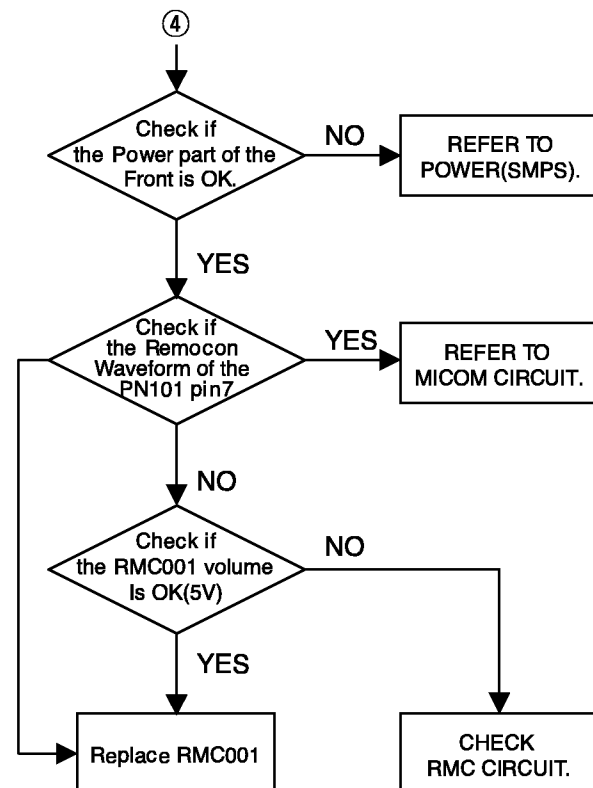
④

Check if the Power part of the Front is OK.

NO

REFER TO POWER(SMPS).

YES

Check if the Remocon Waveform of the PN101 pin7

YES

REFER TO MICOM CIRCUIT.

NO

Check if the RMC001 volume Is OK(5V)

NO

YES

Replace RMC001

CHECK RMC CIRCUIT.